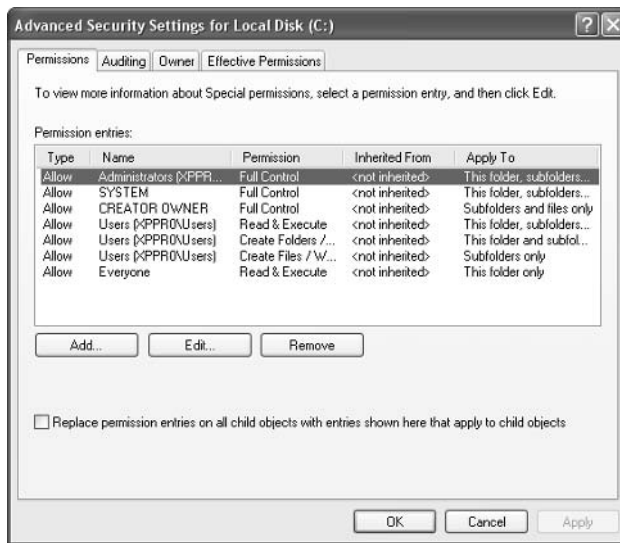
Advanced Security Settings for Local Disk (C:)

Permissions | Auditing | Owner | Effective Permissions

To view more information about Special permissions, select a permission entry, and then click Edit.

Permission entries:

| Type | Name | Permission | Inherited From | Apply To |
|---|---|---|---|---|
| Allow | Administrators (XPPR... | Full Control | <not inherited> | This folder, subfolders... |
| Allow | SYSTEM | Full Control | <not inherited> | This folder, subfolders... |
| Allow | CREATOR OWNER | Full Control | <not inherited> | Subfolders and files only |
| Allow | Users (XPPRO\Users) | Read & Execute | <not inherited> | This folder, subfolders... |
| Allow | Users (XPPRO\Users) | Create Folders /... | <not inherited> | This folder and subfol... |
| Allow | Users (XPPRO\Users) | Create Files / W... | <not inherited> | Subfolders only |
| Allow | Everyone | Read & Execute | <not inherited> | This folder only |

Add... | Edit... | Remove

Replace permission entries on all child objects with entries shown here that apply to child objects

OK | Cancel | Apply